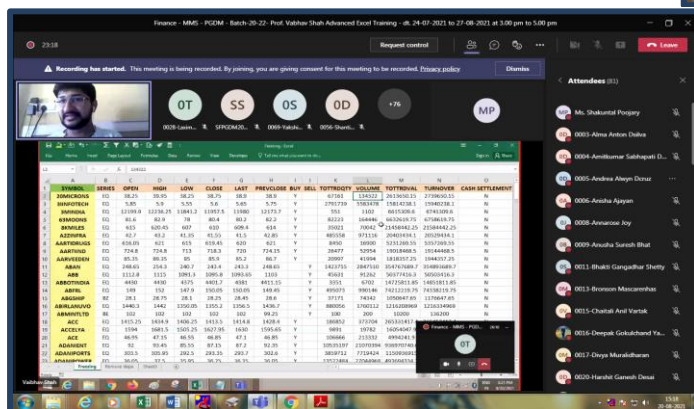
Finance - MMS - PGDM - Batch-20-22 - Prof. Vaibhav Shah Advanced Excel Training - dt. 24-07-2021 to 27-08-2021 at 3.00 pm to 5.00 pm

23:18

Request control

Leave

Recording has started. This meeting is being recorded. By joining, you are giving consent for this meeting to be recorded. Privacy policy

Dismiss

OT
SS
OS
OD
+76
MP

0028-Laxm...
SFPGDM20...
0069-Yakshi...
0056-Shant...

Attendees (81)

Ms. Shakuntal Poojary
0003-Alma Anton Dsilva
0004-Amitkumar Sabhapati D...
0005-Andrea Alwyn Dsouz...
0006-Anisha Ajayan
0008-Annarose Joy
0009-Anusha Suresh Bhat
0011-Bhakti Gangadhar Shetty
0013-Bronson Mascarenhas
0015-Chaitali Anil Vartak
0016-Deepak Gokulchand Ya...
0017-Divya Muralidharan
0020-Harshit Ganesh Desai

| SYMBOL | SERIES | OPEN | HIGH | LOW | CLOSE | LAST | PREVCLOSE | BUY | SELL | TOTTRDQTY | VOLUME | TOTTRDVAL | TURNOVER | CASH SETTLEMENT |
|---|---|---|---|---|---|---|---|---|---|---|---|---|---|---|
| 20MICRONS | EQ | 38.25 | 39.95 | 38.25 | 38.75 | 38.9 | 38.8 | | Y | 67161 | 134522 | 2619650.15 | 2739650.15 | N |
| 21STCENTMGM | EQ | 5.5 | 5.9 | 5.55 | 5.6 | 5.65 | 5.75 | | Y | 2791759 | 5583478 | 15814238.1 | 15940238.1 | N |
| 3MINDIA | EQ | 12199.9 | 12236.25 | 11841.2 | 11957.5 | 11980 | 12171.7 | | Y | 551 | 1102 | 6615306.6 | 6745309.6 | N |
| 63MOONS | EQ | 81.6 | 82.9 | 78 | 80.4 | 80.2 | 82.3 | | Y | 82222 | 164444 | 6632619.75 | 6758619.75 | N |
| 8KMILES | EQ | 615 | 620.45 | 607 | 610 | 609.4 | 614 | | Y | 35021 | 70042 | 21456442.25 | 21584442.25 | N |
| A2ZINFRA | EQ | 42.7 | 43.2 | 41.35 | 41.55 | 41.5 | 42.85 | | Y | 485558 | 971116 | 20403434.1 | 20529434.1 | N |
| AARTIDRUGS | EQ | 616.05 | 621 | 615 | 619.45 | 620 | 621 | | Y | 8450 | 16900 | 5231269.55 | 5357269.55 | N |
| AARTIIND | EQ | 724.8 | 724.8 | 713 | 718.5 | 720 | 724.15 | | Y | 26477 | 52954 | 19018468.5 | 19144468.5 | N |
| AARVEEDEN | EQ | 85.35 | 89.35 | 85 | 85.9 | 85.2 | 86.7 | | Y | 20997 | 41994 | 1818357.25 | 1944357.25 | N |
| ABAN | EQ | 248.65 | 254.3 | 240.7 | 243.4 | 243.3 | 248.65 | | Y | 1423755 | 2847510 | 354767689.7 | 354893689.7 | N |
| ABB | EQ | 1112.8 | 1115 | 1091.3 | 1095.8 | 1093.65 | 1103 | | Y | 45631 | 91262 | 50377416.3 | 50503416.3 | N |
| ABBOTINDIA | EQ | 4450 | 4430 | 4375 | 4401.7 | 4381 | 4411.15 | | Y | 3351 | 6702 | 14725811.85 | 14851811.85 | N |
| ABFRL | EQ | 149 | 152 | 147.9 | 150.05 | 150.05 | 149.45 | | Y | 495071 | 990142 | 74212239.75 | 74338239.75 | N |
| ABGSHIP | EQ | 28.1 | 28.75 | 28.1 | 28.25 | 28.45 | 28.6 | | Y | 37171 | 74342 | 1050647.65 | 1176647.65 | N |
| ABIRLANUVO | EQ | 1440.3 | 1442 | 1350.05 | 1355.1 | 1356.5 | 1436.7 | | Y | 880056 | 1760112 | 1216334969 | 1216334969 | N |
| ABMINTLTD | EQ | 102 | 102 | 102 | 102 | 102 | 99.25 | | Y | 100 | 200 | 10200 | 136200 | N |
| ACC | EQ | 1415.25 | 1434.9 | 1406.25 | 1413.5 | 1414.8 | 1428.4 | | Y | 186852 | 373704 | 265321417 | | N |
| ACCELYA | EQ | 1594 | 1681.5 | 1503.25 | 1627.95 | 1630 | 1595.65 | | Y | 9891 | 19782 | 16054047 | | N |
| ACE | EQ | 46.95 | 47.15 | 46.55 | 46.85 | 47.1 | 46.85 | | Y | 106666 | 213332 | 4994241.9 | | N |
| ADANIENT | EQ | 92 | 93.4 | 85.55 | 87.15 | 87.2 | 92.35 | | Y | 10535197 | 21070394 | 936970740 | | N |
| ADANIPORTS | EQ | 303.5 | 305.95 | 292.5 | 293.35 | 293.7 | 302.6 | | Y | 3859712 | 7719424 | 115092692 | | N |

Finance - MMS - PGDM
OT

Vaibhav Shah